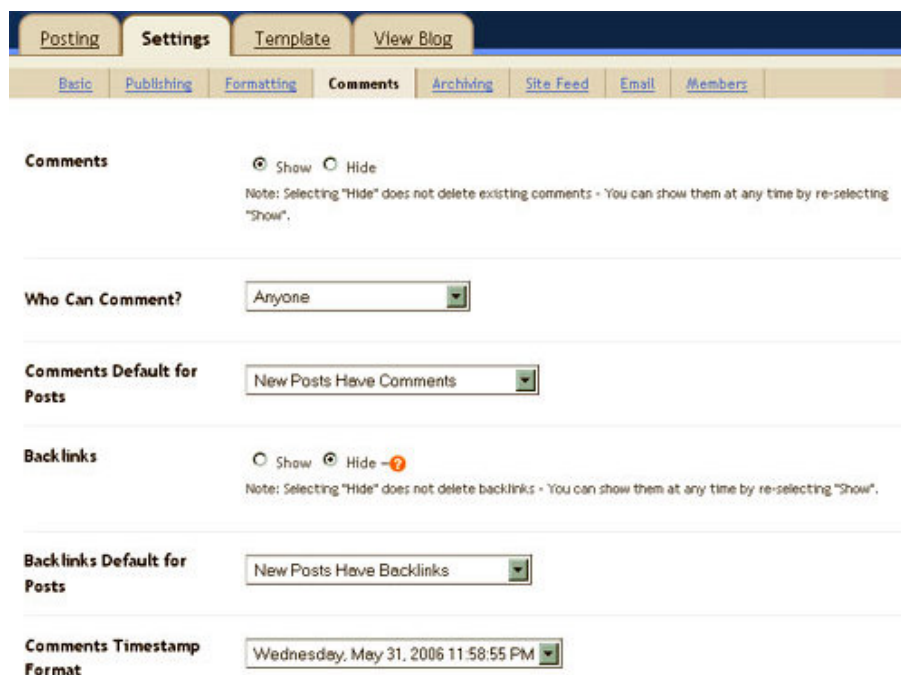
Posting Settings Template View Blog

Basic Publishing Formatting Comments Archiving Site Feed Email Members

Comments

Show Hide

Note: Selecting "Hide" does not delete existing comments - You can show them at any time by re-selecting "Show".

Who Can Comment?

Anyone

Comments Default for Posts

New Posts Have Comments

Backlinks

Show Hide – ?

Note: Selecting "Hide" does not delete backlinks - You can show them at any time by re-selecting "Show".

Backlinks Default for Posts

New Posts Have Backlinks

Comments Timestamp Format

Wednesday, May 31, 2006 11:58:55 PM